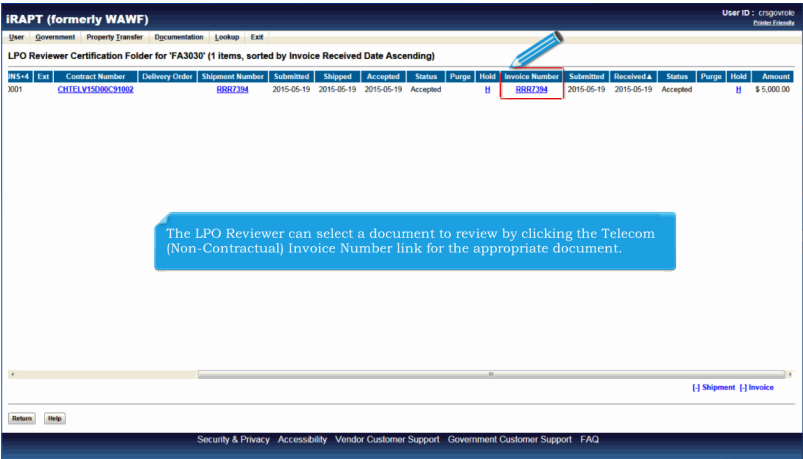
iRAPT (formerly WAWF)

User ID : crsgovrole
Printer Friendly

User Government Property Transfer Documentation Lookup Exit

LPO Reviewer Certification Folder for 'FA3030' (1 items, sorted by Invoice Received Date Ascending)

| INS+4 | Ext | Contract Number | Delivery Order | Shipment Number | Submitted | Shipped | Accepted | Status | Purge | Hold | Invoice Number | Submitted | Received▲ | Status | Purge | Hold | Amount |
|---|---|---|---|---|---|---|---|---|---|---|---|---|---|---|---|---|---|
| X001 | | CHTELV15D00C91002 | | RRR7394 | 2015-05-19 | 2015-05-19 | 2015-05-19 | Accepted | | H | RRR7394 | 2015-05-19 | 2015-05-19 | Accepted | | H | $ 5,000.00 |

The LPO Reviewer can select a document to review by clicking the Telecom (Non-Contractual) Invoice Number link for the appropriate document.

[-] Shipment [-] Invoice

Return Help

Security & Privacy Accessibility Vendor Customer Support Government Customer Support FAQ